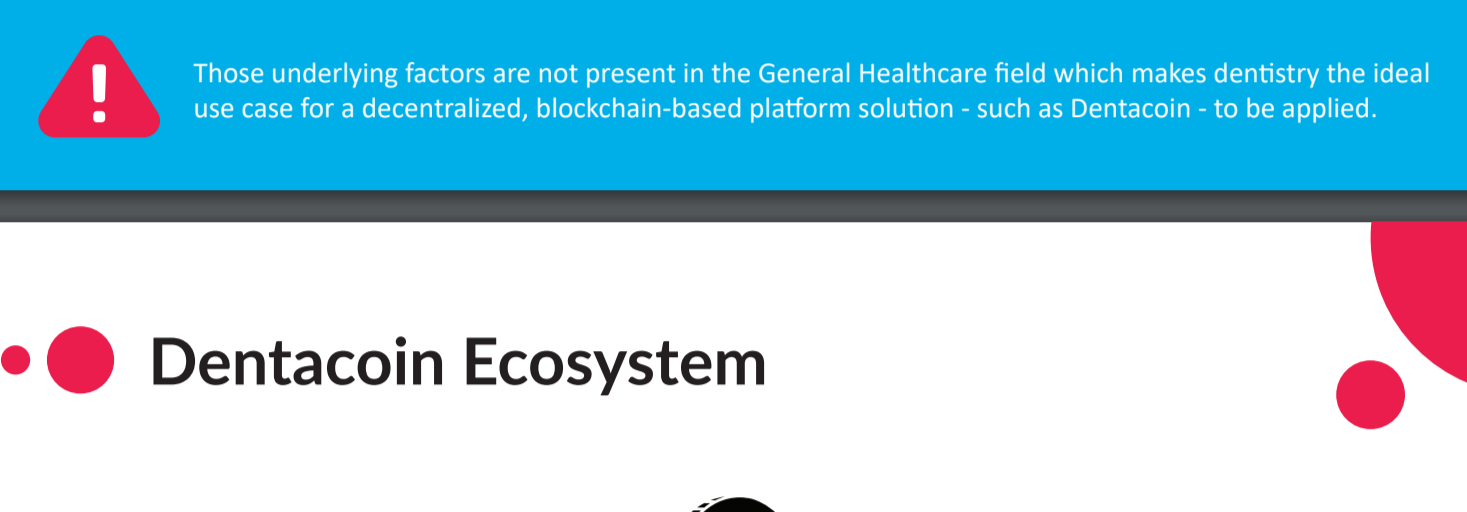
!

Those underlying factors are not present in the General Healthcare field which makes dentistry the ideal use case for a decentralized, blockchain-based platform solution - such as Dentacoin - to be applied.

Dentacoin Ecosystem